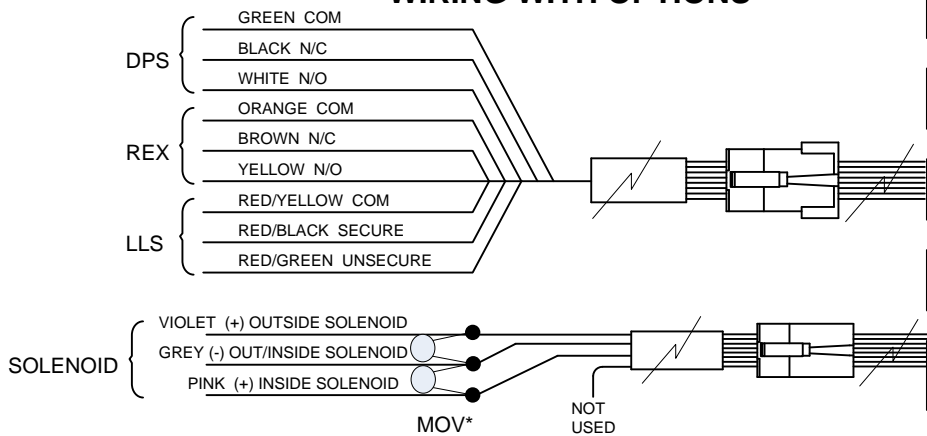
WIRING WITH OPTIONS

DPS
GREEN COM
BLACK N/C
WHITE N/O

REX
ORANGE COM
BROWN N/C
YELLOW N/O

LLS
RED/YELLOW COM
RED/BLACK SECURE
RED/GREEN UNSECURE

SOLENOID
VIOLET (+) OUTSIDE SOLENOID
GREY (-) OUT/INSIDE SOLENOID
PINK (+) INSIDE SOLENOID

MOV*

NOT USED